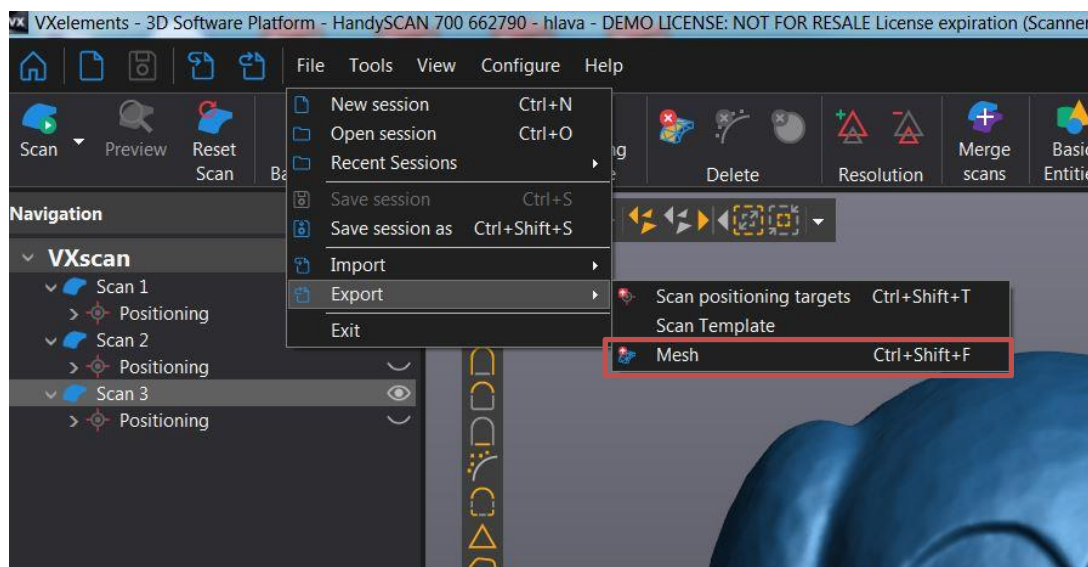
VXelements - 3D Software Platform - HandySCAN 700 662790 - hlava - DEMO LICENSE: NOT FOR RESALE License expiration (Scanner

File Tools View Configure Help

Scan Preview Reset Scan Ba

ng e

Delete Resolution Merge scans Basic Entities

New session Ctrl+N
Open session Ctrl+O
Recent Sessions
Save session Ctrl+S
Save session as Ctrl+Shift+S
Import
Export
Exit

Scan positioning targets Ctrl+Shift+T
Scan Template
Mesh Ctrl+Shift+F

Navigation

VXscan
Scan 1
Positioning
Scan 2
Positioning
Scan 3
Positioning